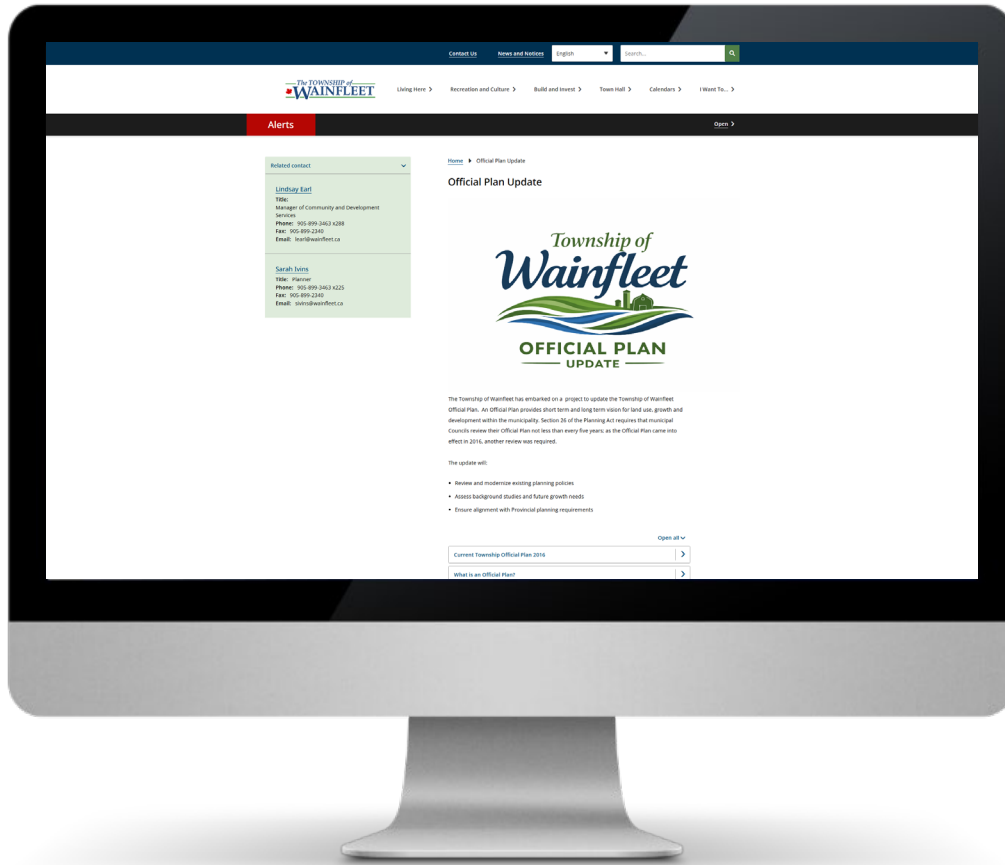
Contact Us News and Notices English Search...

The TOWNSHIP of WAINFLEET

Living Here › Recreation and Culture › Build and Invest › Town Hall › Calendars › I Want To... ›

Alerts

Open ›

Related contact

Lindsay Earl
Title: Manager of Community and Development Services
Phone: 905-899-3463 x288
Fax: 905-899-2340
Email: learl@wainfleet.ca

Sarah Ivins
Title: Planner
Phone: 905-899-3463 x225
Fax: 905-899-2340
Email: sivins@wainfleet.ca

Home › Official Plan Update

Official Plan Update

Township of Wainfleet

OFFICIAL PLAN UPDATE

The Township of Wainfleet has embarked on a project to update the Township of Wainfleet Official Plan. An Official Plan provides short term and long term vision for land use, growth and development within the municipality. Section 26 of the Planning Act requires that municipal Councils review their Official Plan not less than every five years; as the Official Plan came into effect in 2016, another review was required.

The update will:

• Review and modernize existing planning policies
• Assess background studies and future growth needs
• Ensure alignment with Provincial planning requirements

Open all

Current Township Official Plan 2016

What is an Official Plan?